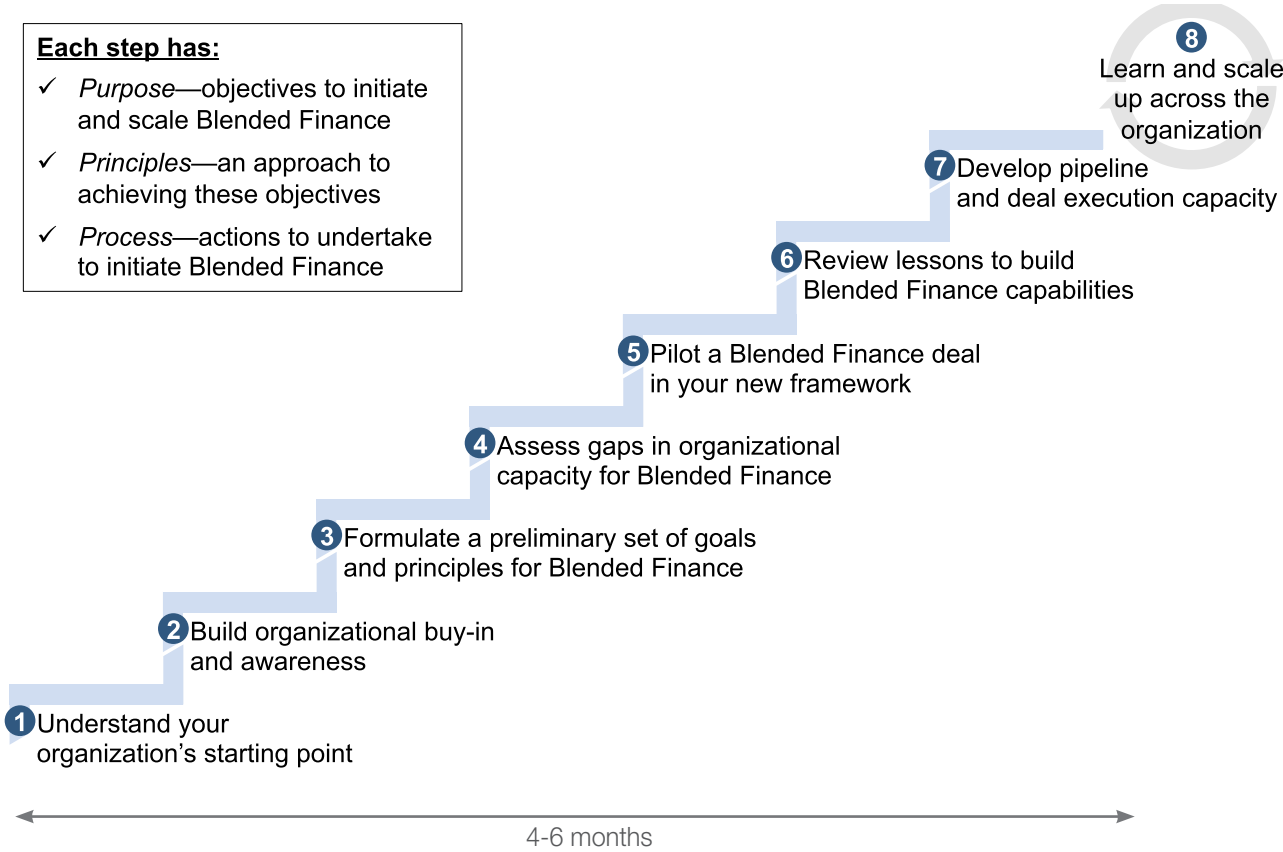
Each step has:

✓ Purpose—objectives to initiate and scale Blended Finance

✓ Principles—an approach to achieving these objectives

✓ Process—actions to undertake to initiate Blended Finance

8 Learn and scale up across the organization

7 Develop pipeline and deal execution capacity

6 Review lessons to build Blended Finance capabilities

5 Pilot a Blended Finance deal in your new framework

4 Assess gaps in organizational capacity for Blended Finance

3 Formulate a preliminary set of goals and principles for Blended Finance

2 Build organizational buy-in and awareness

1 Understand your organization's starting point

4-6 months